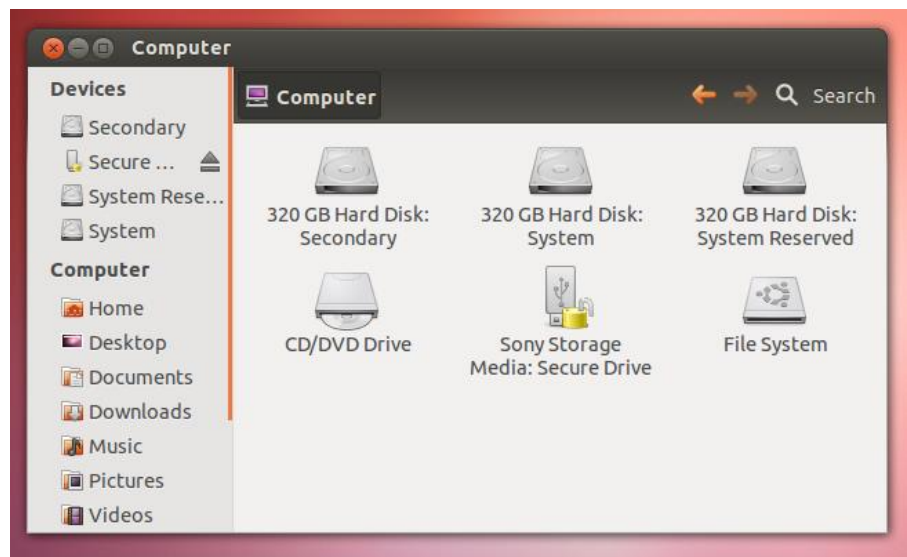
Computer

Devices
Secondary
Secure ...
System Rese...
System
Computer
Home
Desktop
Documents
Downloads
Music
Pictures
Videos

Computer
Search

320 GB Hard Disk: Secondary
320 GB Hard Disk: System
320 GB Hard Disk: System Reserved
CD/DVD Drive
Sony Storage Media: Secure Drive
File System